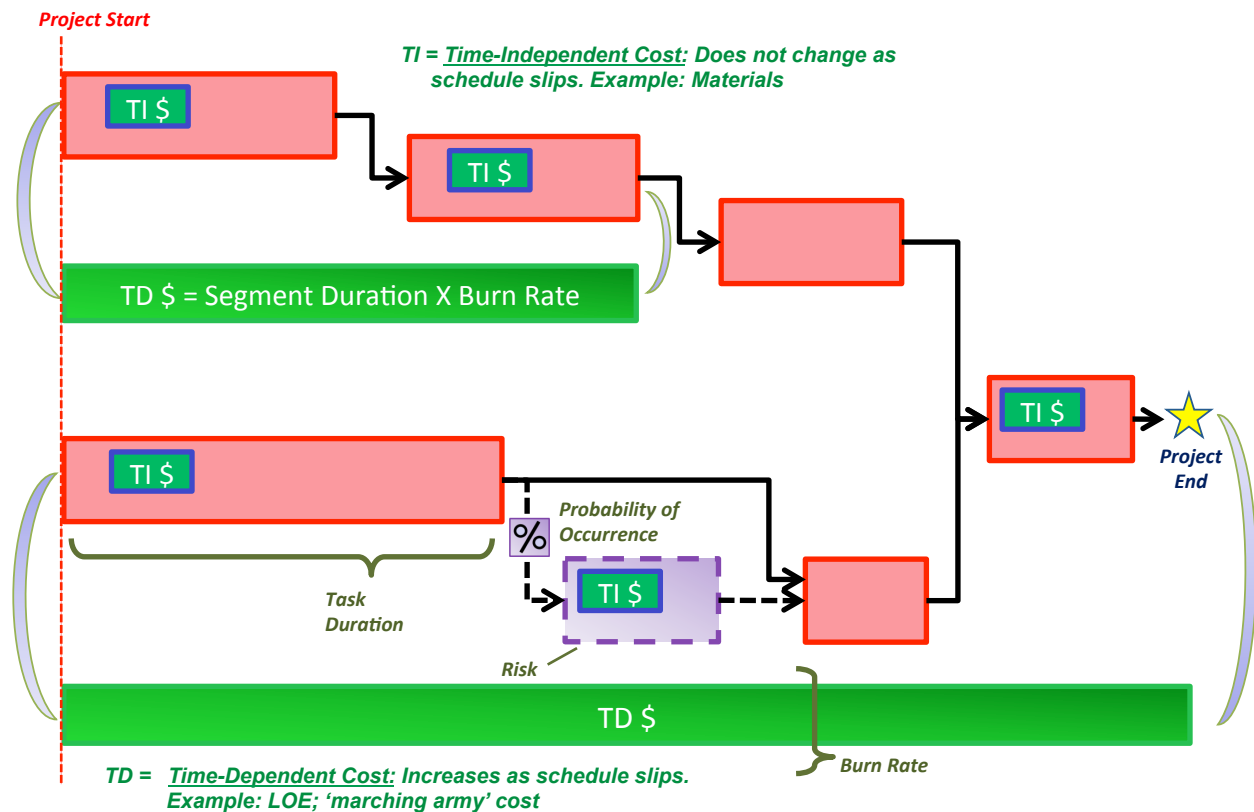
Project Start

TI = Time-Independent Cost: Does not change as schedule slips. Example: Materials

TI $

TI $

TD $ = Segment Duration X Burn Rate

TI $

Project End

TI $

Probability of Occurrence

%

TI $

Task Duration

Risk

TD $

Burn Rate

TD = Time-Dependent Cost: Increases as schedule slips. Example: LOE; 'marching army' cost